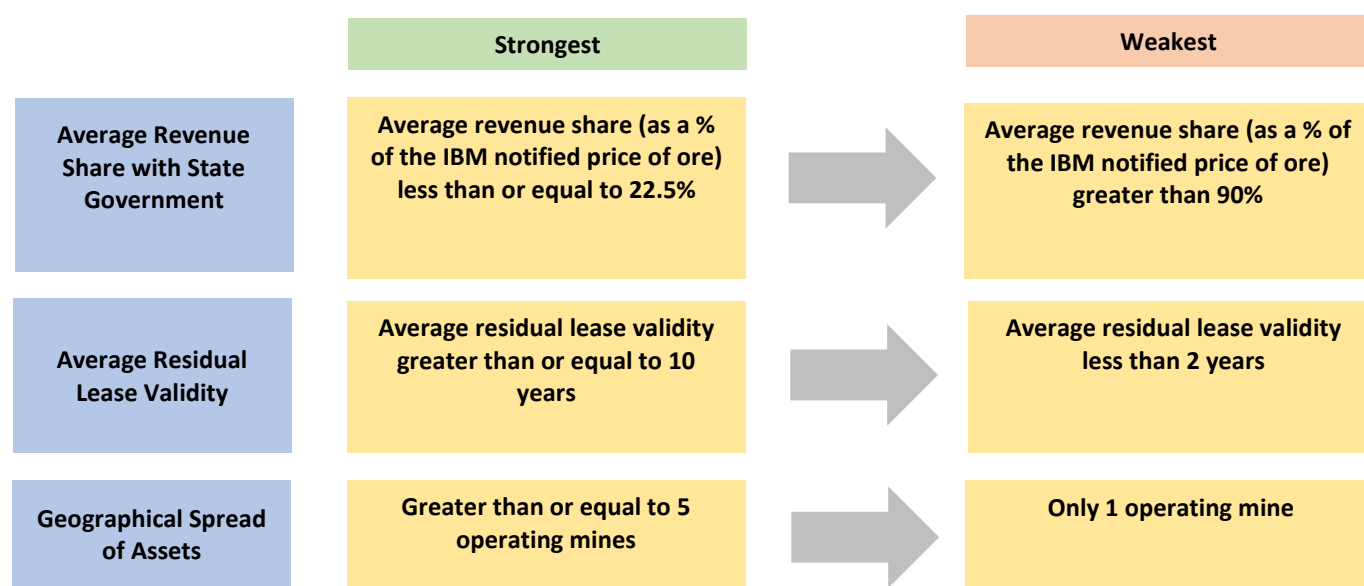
Strongest

Weakest

Average Revenue Share with State Government

Average revenue share (as a % of the IBM notified price of ore) less than or equal to 22.5%

Average revenue share (as a % of the IBM notified price of ore) greater than 90%

Average Residual Lease Validity

Average residual lease validity greater than or equal to 10 years

Average residual lease validity less than 2 years

Geographical Spread of Assets

Greater than or equal to 5 operating mines

Only 1 operating mine